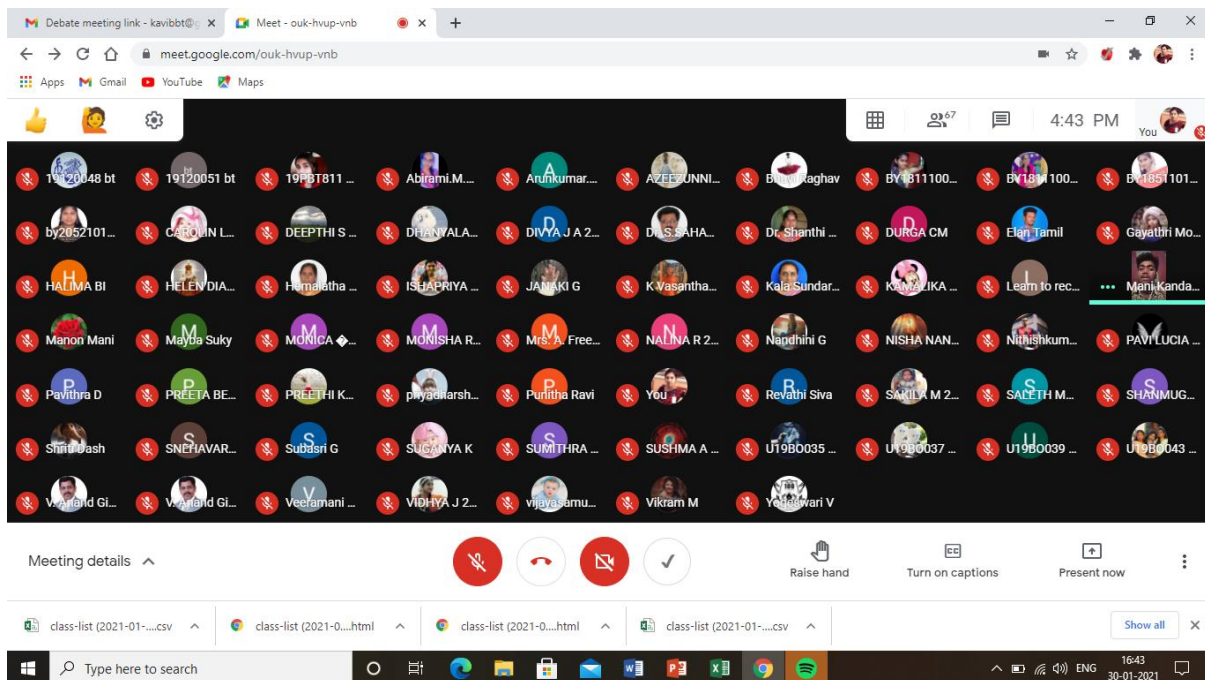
Debate meeting link - kavibbt@g ×
Meet - ouk-hvup-vnb ×
+

meet.google.com/ouk-hvup-vnb

Apps Gmail YouTube Maps

67
4:43 PM
You

19120048 bt
19120051 bt
19PBT811 ...
Abirami.M....
Arunkumar....
AZEEZUNNI...
B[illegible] Raghav
BY1811100...
BY1811100...
BY1851101...
by2052101...
CAROLIN L...
DEEPTHI S ...
DHANYALA...
DIVYA J A 2...
Dr. S.SAHA...
Dr. Shanthi ...
DURGA CM
Elan Tamil
Gayathri Mo...
HALIMA BI
HELEN DIA...
Hemalatha ...
ISHAPRIYA ...
JANAKI G
K Vasantha...
Kala Sundar...
KAMALIKA ...
Learn to rec...
Mani Kanda...
Manon Mani
Mayba Suky
MONICA �...
MONISHA R...
Mrs. A. Free...
NALINA R 2...
Nandhini G
NISHA NAN...
Nithishkum...
PAVI LUCIA ...
Pavithra D
PREETA BE...
PREETHI K...
priyadharsh...
Punitha Ravi
You
Revathi Siva
SAKILA M 2...
SALETH M...
SHANMUG...
Shriti Dash
SNEHAVAR...
Subasri G
SUGANYA K
SUMITHRA ...
SUSHMA A ...
U19BO035 ...
U19BO037 ...
U19BO039 ...
U19BO043 ...
V. Anand Gi...
V. Anand Gi...
Veeramani ...
VIDHYA J 2...
vijayasamu...
Vikram M
Yogeswari V

Meeting details
Raise hand
Turn on captions
Present now

class-list (2021-01-....csv
class-list (2021-0....html
class-list (2021-0....html
class-list (2021-01-....csv
Show all

Type here to search
ENG
16:43
30-01-2021